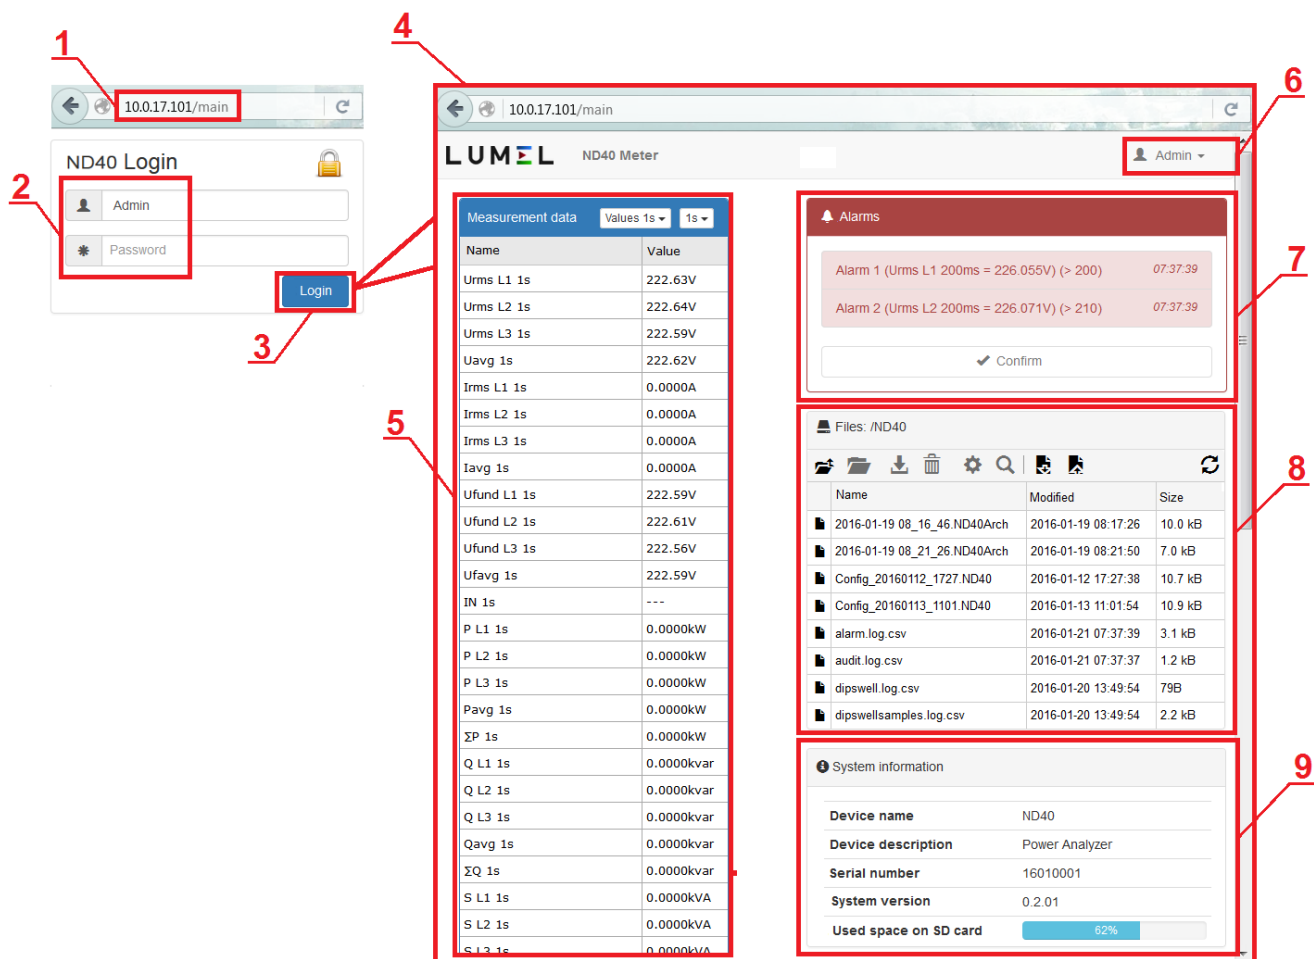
1

10.0.17.101/main

ND40 Login

2

Admin

Password

Login

3

4

10.0.17.101/main

LUMEL ND40 Meter

Admin

6

Measurement data Values 1s 1s

| Name | Value |
|---|---|
| Urms L1 1s | 222.63V |
| Urms L2 1s | 222.64V |
| Urms L3 1s | 222.59V |
| Uavg 1s | 222.62V |
| Irms L1 1s | 0.0000A |
| Irms L2 1s | 0.0000A |
| Irms L3 1s | 0.0000A |
| Iavg 1s | 0.0000A |
| Ufund L1 1s | 222.59V |
| Ufund L2 1s | 222.61V |
| Ufund L3 1s | 222.56V |
| Ufavg 1s | 222.59V |
| IN 1s | --- |
| P L1 1s | 0.0000kW |
| P L2 1s | 0.0000kW |
| P L3 1s | 0.0000kW |
| Pavg 1s | 0.0000kW |
| ΣP 1s | 0.0000kW |
| Q L1 1s | 0.0000kvar |
| Q L2 1s | 0.0000kvar |
| Q L3 1s | 0.0000kvar |
| Qavg 1s | 0.0000kvar |
| ΣQ 1s | 0.0000kvar |
| S L1 1s | 0.0000kVA |
| S L2 1s | 0.0000kVA |
| S L3 1s | 0.0000kVA |

5

Alarms

Alarm 1 (Urms L1 200ms = 226.055V) (> 200) 07:37:39

Alarm 2 (Urms L2 200ms = 226.071V) (> 210) 07:37:39

Confirm

7

Files: /ND40

| Name | Modified | Size |
|---|---|---|
| 2016-01-19 08_16_46.ND40Arch | 2016-01-19 08:17:26 | 10.0 kB |
| 2016-01-19 08_21_26.ND40Arch | 2016-01-19 08:21:50 | 7.0 kB |
| Config_20160112_1727.ND40 | 2016-01-12 17:27:38 | 10.7 kB |
| Config_20160113_1101.ND40 | 2016-01-13 11:01:54 | 10.9 kB |
| alarm.log.csv | 2016-01-21 07:37:39 | 3.1 kB |
| audit.log.csv | 2016-01-21 07:37:37 | 1.2 kB |
| dipswell.log.csv | 2016-01-20 13:49:54 | 79B |
| dipswellsamples.log.csv | 2016-01-20 13:49:54 | 2.2 kB |

8

System information

| Device name | ND40 |
|---|---|
| Device description | Power Analyzer |
| Serial number | 16010001 |
| System version | 0.2.01 |
| Used space on SD card | 62% |

9